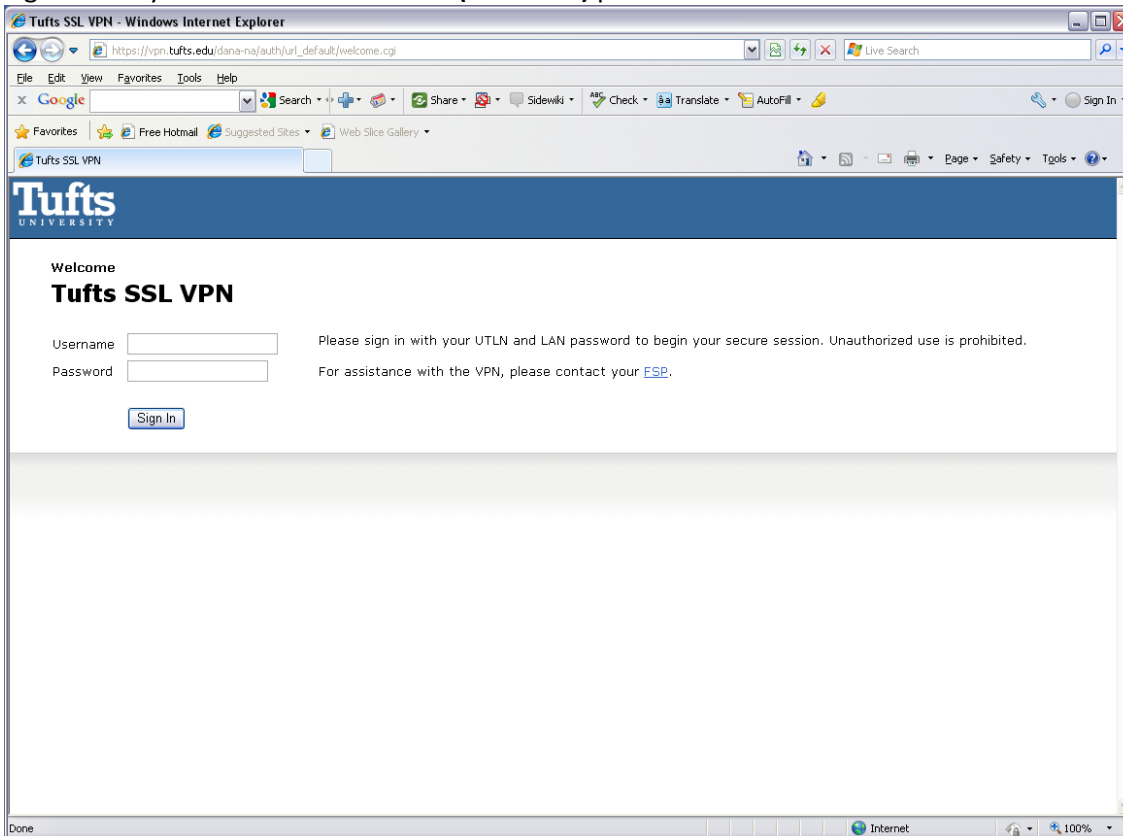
Tufts SSL VPN - Windows Internet Explorer

https://vpn.tufts.edu/dana-na/auth/url_default/welcome.cgi

Live Search

File Edit View Favorites Tools Help

Google Search Share Sidewiki Check Translate AutoFill Sign In

Favorites Free Hotmail Suggested Sites Web Slice Gallery

Tufts SSL VPN

Page Safety Tools

Tufts UNIVERSITY

Welcome

Tufts SSL VPN

Username

Password

Sign In

Please sign in with your UTLN and LAN password to begin your secure session. Unauthorized use is prohibited.

For assistance with the VPN, please contact your FSP.

Done

Internet

100%